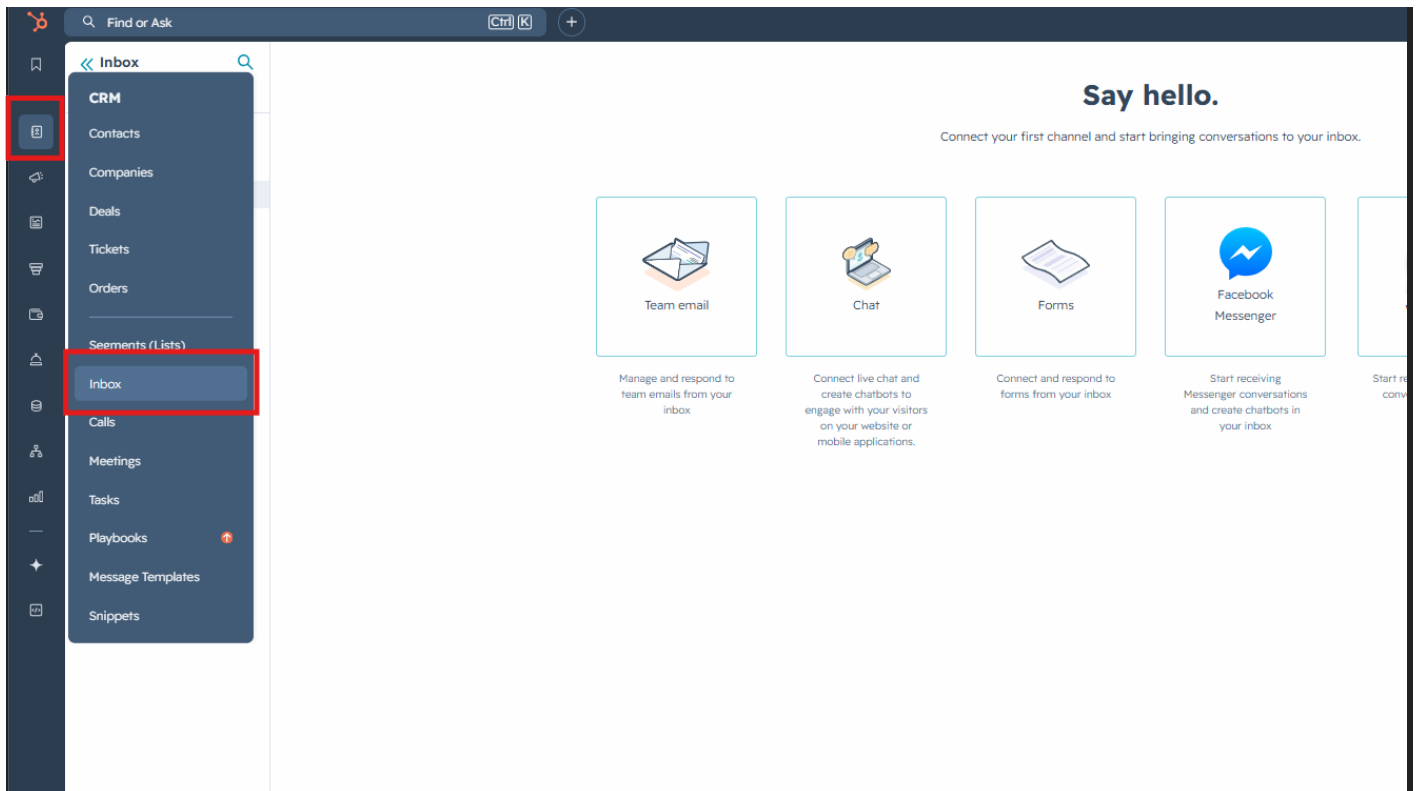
Find or Ask
Ctrl K
+

« Inbox

CRM
Contacts
Companies
Deals
Tickets
Orders
Segments (Lists)
Inbox
Calls
Meetings
Tasks
Playbooks
Message Templates
Snippets

Say hello.

Connect your first channel and start bringing conversations to your inbox.

Team email
Manage and respond to team emails from your inbox

Chat
Connect live chat and create chatbots to engage with your visitors on your website or mobile applications.

Forms
Connect and respond to forms from your inbox

Facebook Messenger
Start receiving Messenger conversations and create chatbots in your inbox

Start re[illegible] conv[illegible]